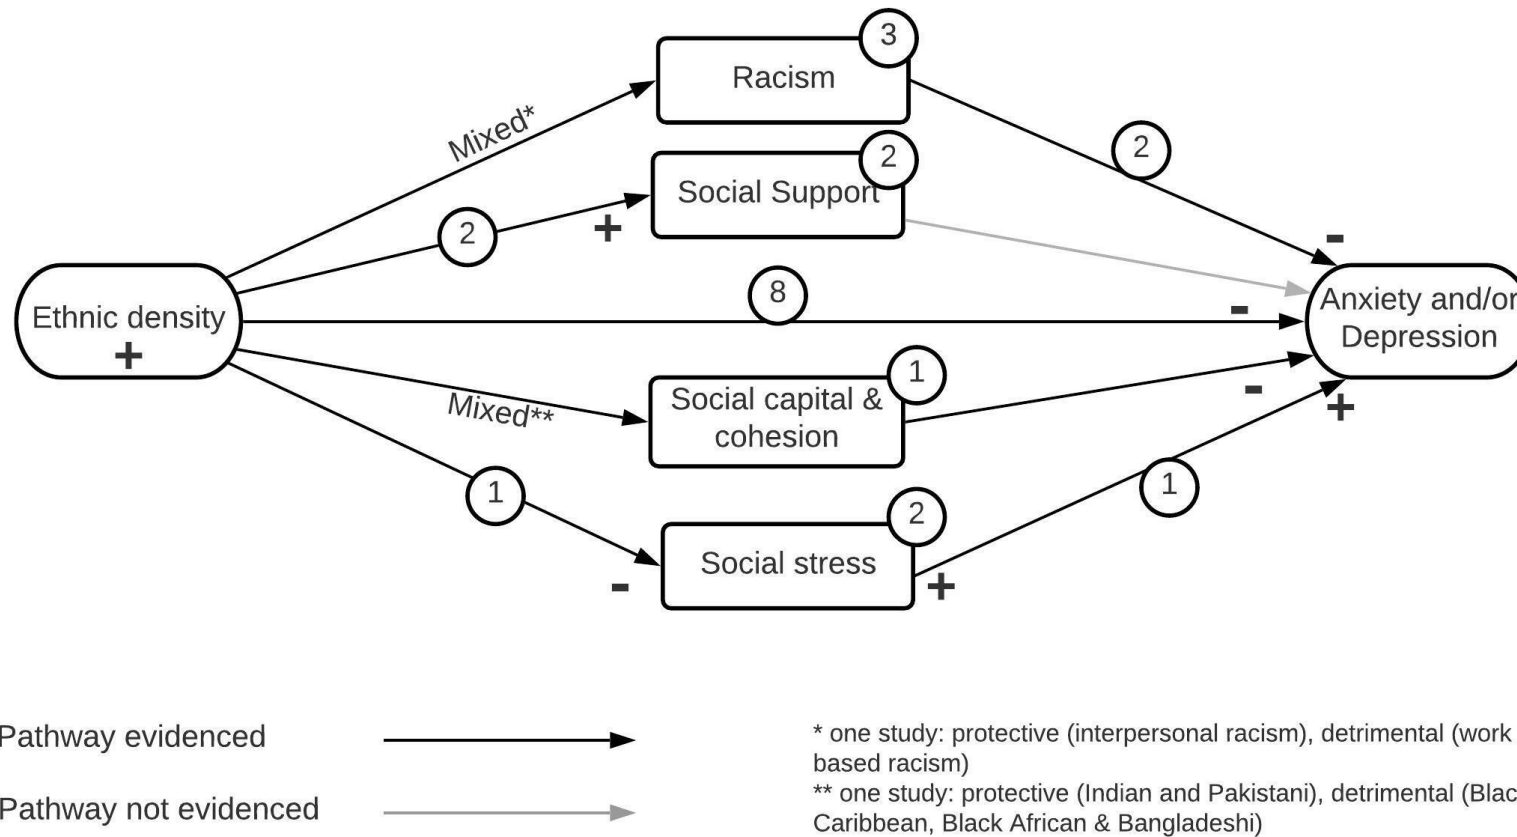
3
Racism
Mixed*
2
2
Social Support
2
+
-
8
Ethnic density
+
-
Anxiety and/or Depression
1
Mixed**
Social capital & cohesion
-
+
1
1
2
Social stress
-
+

Pathway evidenced
Pathway not evidenced

* one study: protective (interpersonal racism), detrimental (work based racism)
** one study: protective (Indian and Pakistani), detrimental (Blac Caribbean, Black African & Bangladeshi)